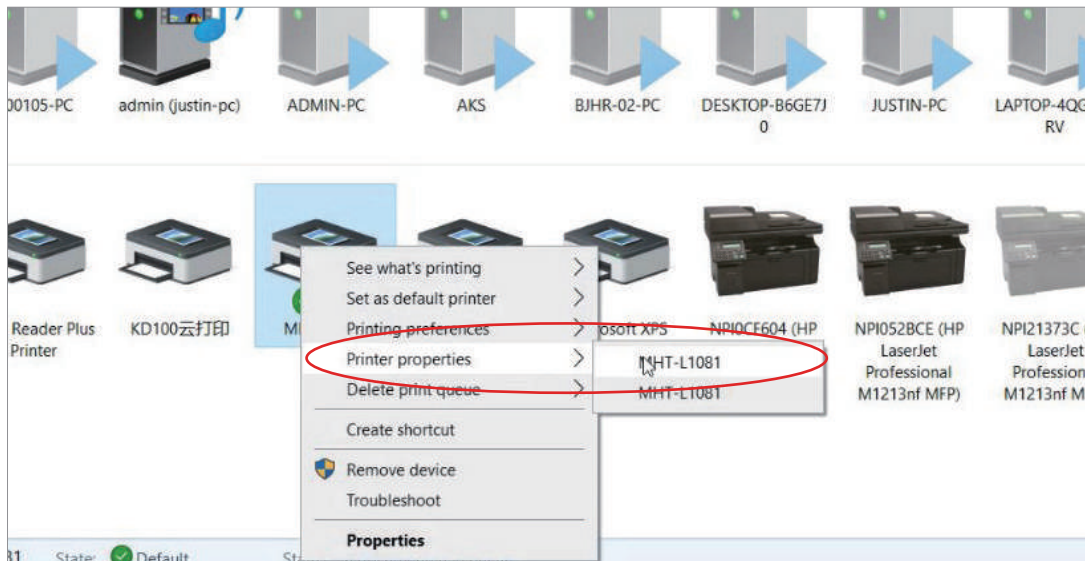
00105-PC
admin (justin-pc)
ADMIN-PC
AKS
BJHR-02-PC
DESKTOP-B6GE7J0
JUSTIN-PC
LAPTOP-4QG RV

Reader Plus Printer
KD100云打印
M
osoft XPS
NPI0CF604 (HP
NPI052BCE (HP LaserJet Professional M1213nf MFP)
NPI21373C ( LaserJet Profession M1213nf M

See what's printing
Set as default printer
Printing preferences
Printer properties
Delete print queue
Create shortcut
Remove device
Troubleshoot
Properties

MHT-L1081
MHT-L1081

31
State:
Default
St